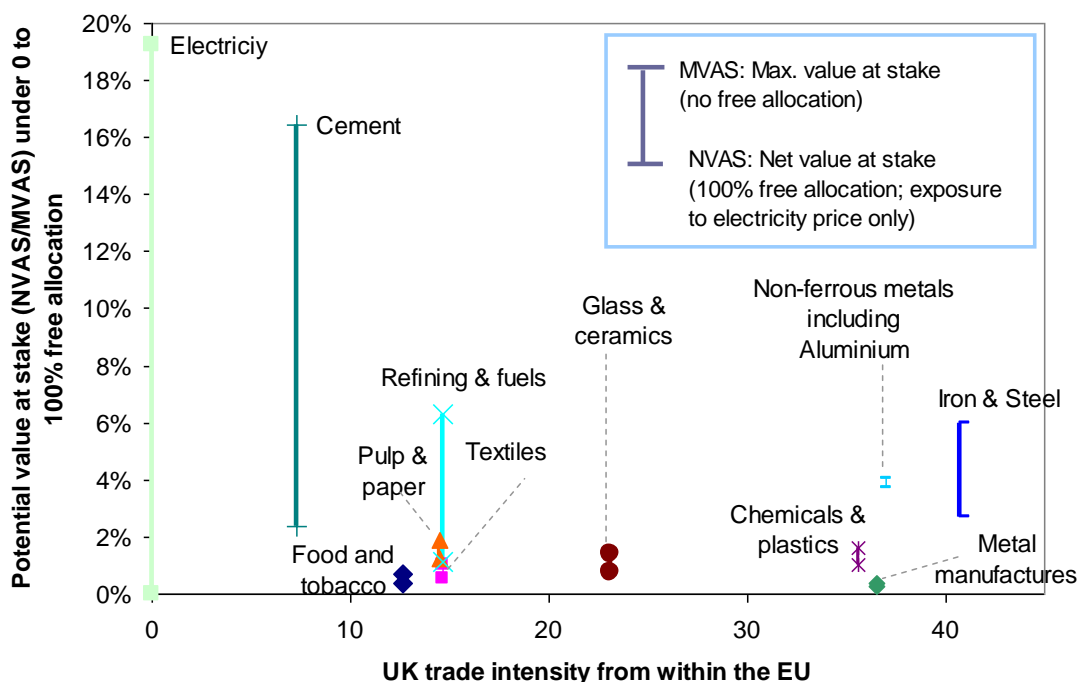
Potential value at stake (NVAS/MVAS) under 0 to 100% free allocation

20%
18%
16%
14%
12%
10%
8%
6%
4%
2%
0%

Electriciy

Cement

MVAS: Max. value at stake (no free allocation)

NVAS: Net value at stake (100% free allocation; exposure to electricity price only)

Glass & ceramics

Non-ferrous metals including Aluminium

Refining & fuels

Iron & Steel

Pulp & paper

Textiles

Chemicals & plastics

Food and tobacco

Metal manufactures

0
10
20
30
40

UK trade intensity from within the EU